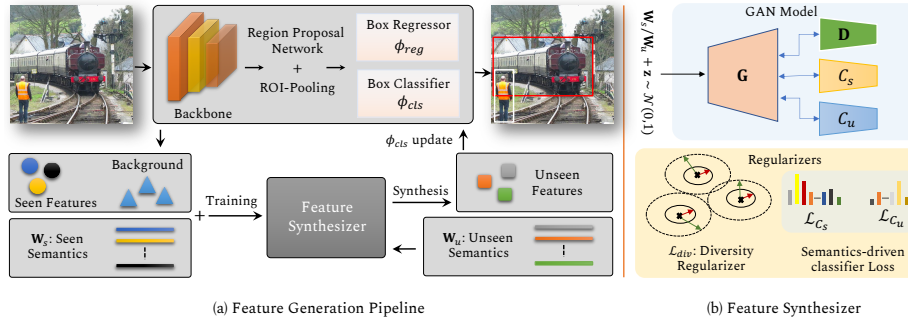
Region Proposal Network + ROI-Pooling

Box Regressor $\phi_{reg}$

Box Classifier $\phi_{cls}$

Backbone

$\phi_{cls}$ update

Seen Features

Background

Unseen Features

Synthesis

Training

Feature Synthesizer

$\mathbf{W}_s$: Seen Semantics

$\mathbf{W}_u$: Unseen Semantics

(a) Feature Generation Pipeline

$\mathbf{W}_s/\mathbf{W}_u + \mathbf{z} \sim \mathcal{N}(0,1)$

GAN Model

G

D

$\mathcal{C}_s$

$\mathcal{C}_u$

Regularizers

$\mathcal{L}_{div}$: Diversity Regularizer

$\mathcal{L}_{\mathcal{C}_s}$

$\mathcal{L}_{\mathcal{C}_u}$

Semantics-driven classifier Loss

(b) Feature Synthesizer